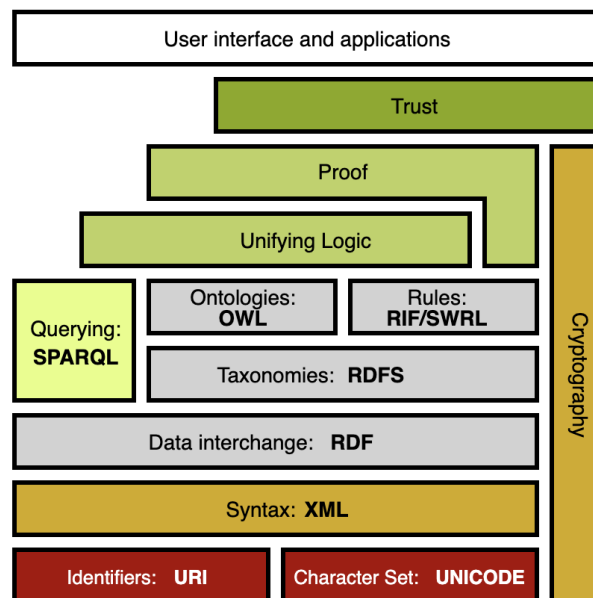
User interface and applications

Trust

Proof

Unifying Logic

Querying: SPARQL

Ontologies: OWL

Rules: RIF/SWRL

Taxonomies: RDFS

Data interchange: RDF

Syntax: XML

Identifiers: URI

Character Set: UNICODE

Cryptography